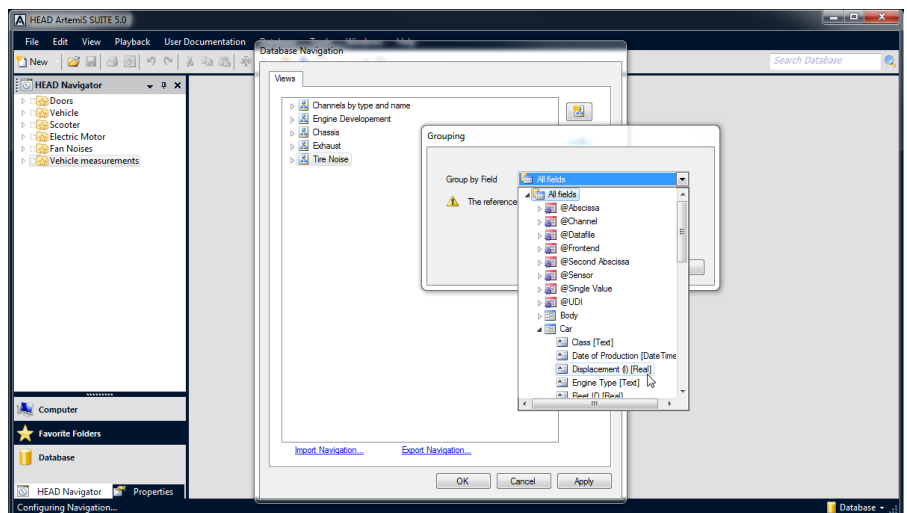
HEAD ArtemiS SUITE 5.0

File Edit View Playback User Documentation

New

Search Database

HEAD Navigator

Doors
Vehicle
Scooter
Electric Motor
Fan Noises
Vehicle measurements

Computer
Favorite Folders
Database

HEAD Navigator Properties

Configuring Navigation...

Database

Database Navigation

Views

Channels by type and name
Engine Developement
Chassis
Exhaust
Tire Noise

Import Navigation... Export Navigation...

OK Cancel Apply

Grouping

Group by Field All fields

The reference

All fields
@Abscissa
@Channel
@Datafile
@Frontend
@Second Abscissa
@Sensor
@Single Value
@UDI
Body
Car
Class [Text]
Date of Production [DateTime
Displacement (l) [Real]
Engine Type [Text]
Fleet ID [Real]